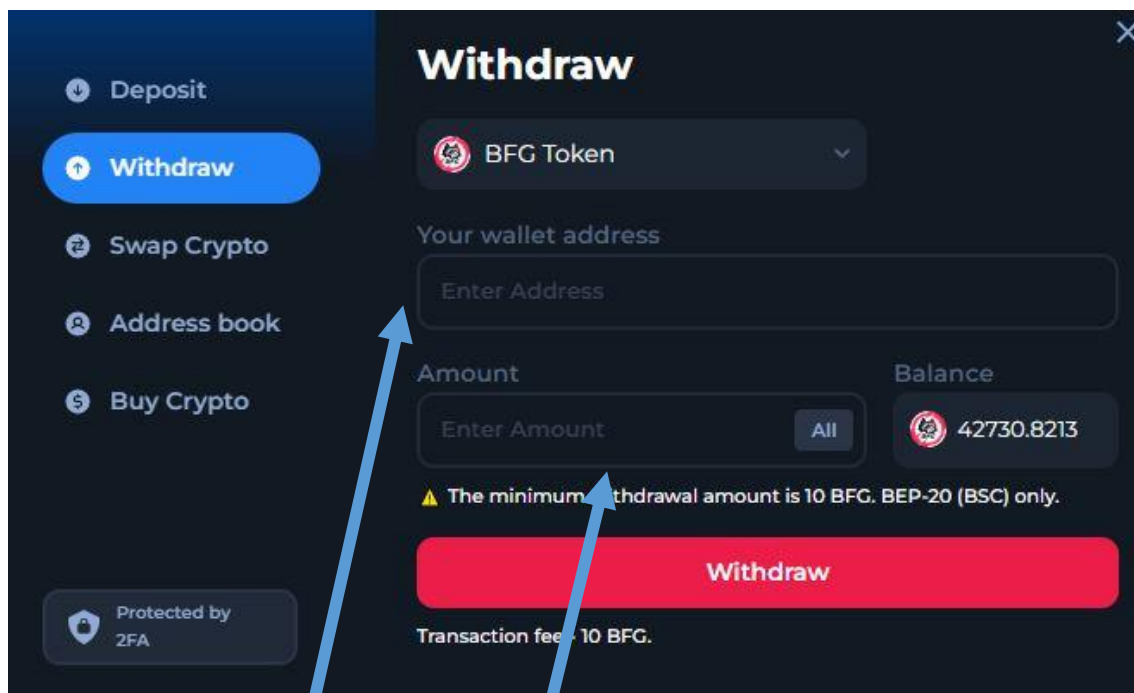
Deposit
Withdraw
Swap Crypto
Address book
Buy Crypto

Protected by 2FA

Withdraw

BFG Token

Your wallet address

Enter Address

Amount

Enter Amount

All

Balance

42730.8213

The minimum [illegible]thdrawal amount is 10 BFG. BEP-20 (BSC) only.

Withdraw

Transaction fee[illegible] 10 BFG.